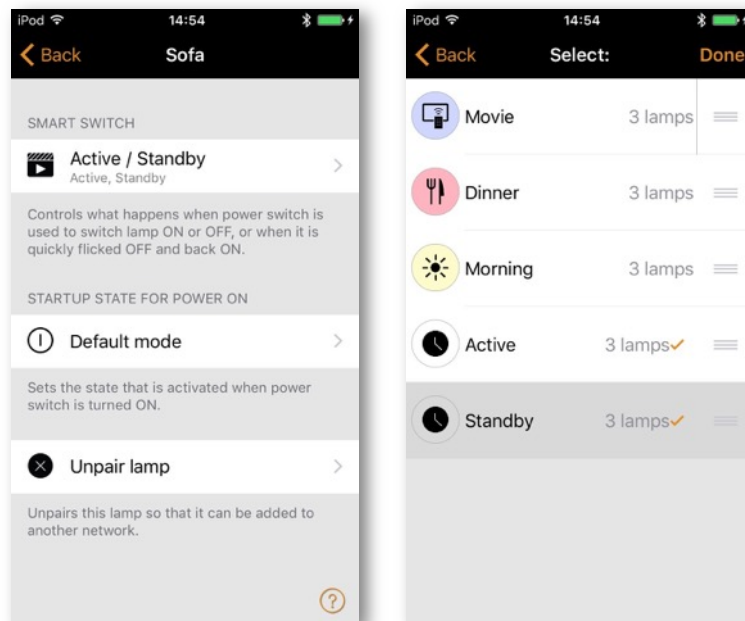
iPod 14:54

Back Sofa

SMART SWITCH

Active / Standby
Active, Standby

Controls what happens when power switch is used to switch lamp ON or OFF, or when it is quickly flicked OFF and back ON.

STARTUP STATE FOR POWER ON

Default mode

Sets the state that is activated when power switch is turned ON.

Unpair lamp

Unpairs this lamp so that it can be added to another network.

?

iPod 14:54

Back Select: Done

Movie 3 lamps

Dinner 3 lamps

Morning 3 lamps

Active 3 lamps✓

Standby 3 lamps✓